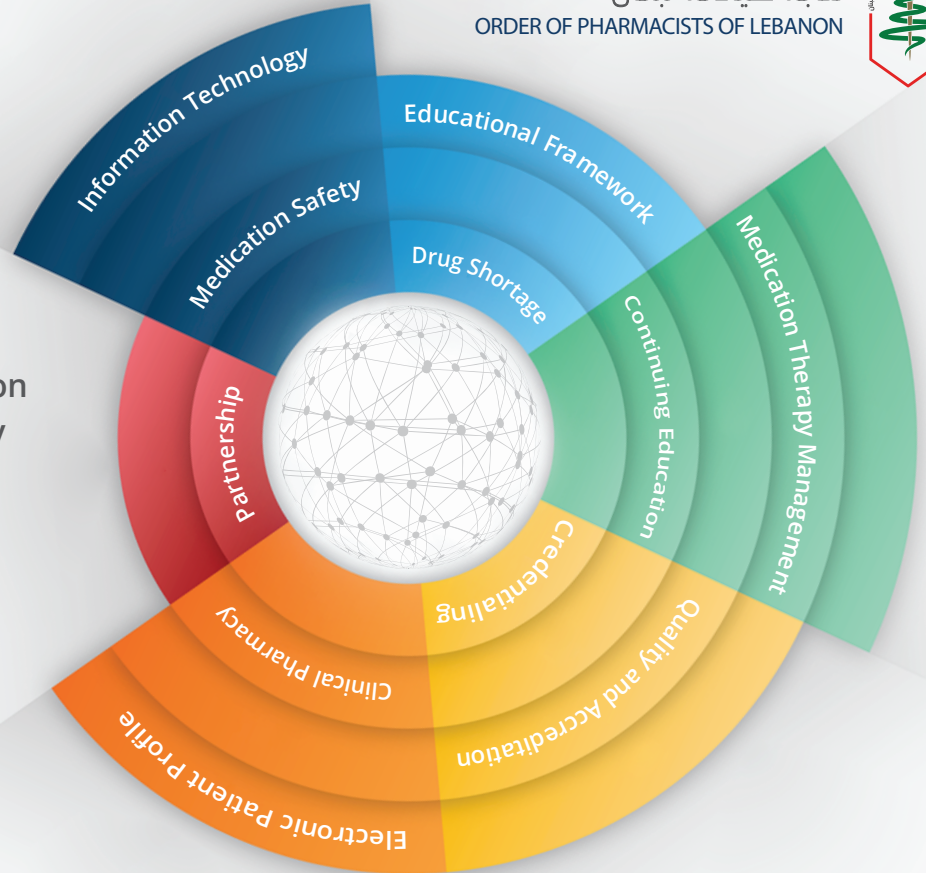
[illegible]
ORDER OF PHARMACISTS OF LEBANON

on
y

Information Technology
Medication Safety
Educational Framework
Drug Shortage
Medication Therapy Management
Continuing Education
Partnership
Credentialing
Quality and Accreditation
Clinical Pharmacy
Electronic Patient Profile